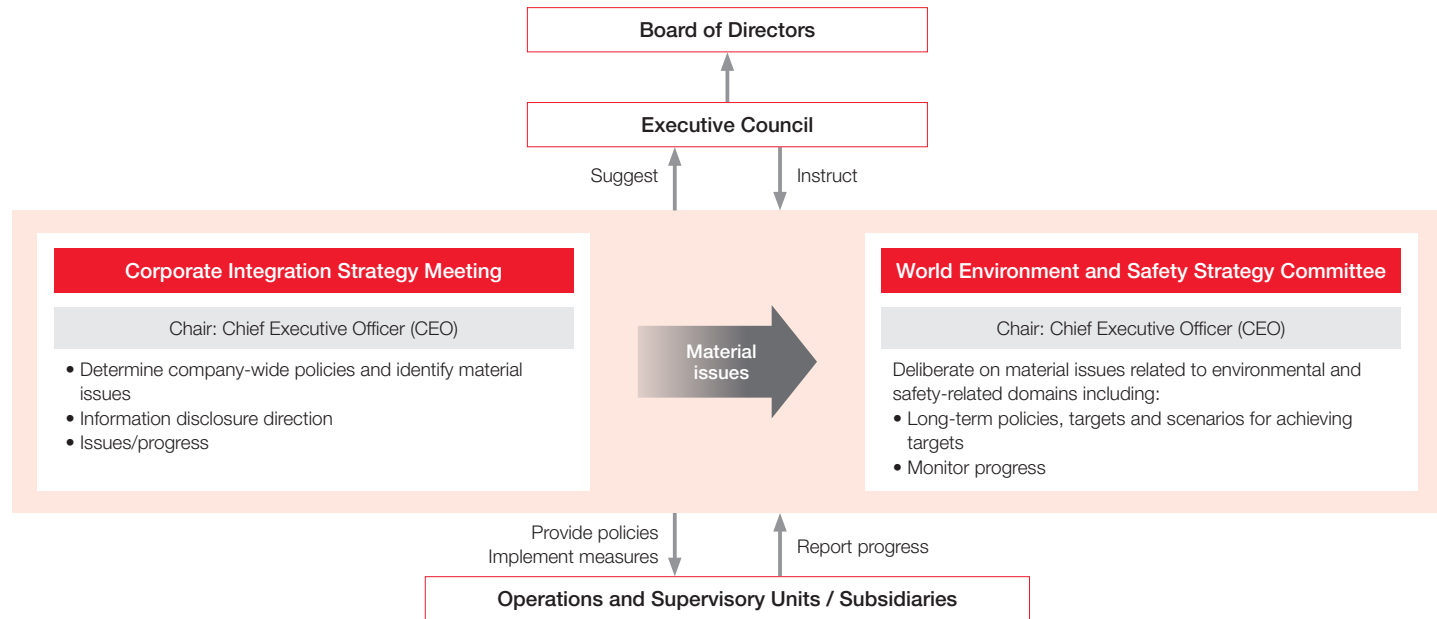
Board of Directors

Executive Council

Suggest

Instruct

Corporate Integration Strategy Meeting

Chair: Chief Executive Officer (CEO)

• Determine company-wide policies and identify material issues
• Information disclosure direction
• Issues/progress

Material issues

World Environment and Safety Strategy Committee

Chair: Chief Executive Officer (CEO)

Deliberate on material issues related to environmental and safety-related domains including:
• Long-term policies, targets and scenarios for achieving targets
• Monitor progress

Provide policies
Implement measures

Report progress

Operations and Supervisory Units / Subsidiaries